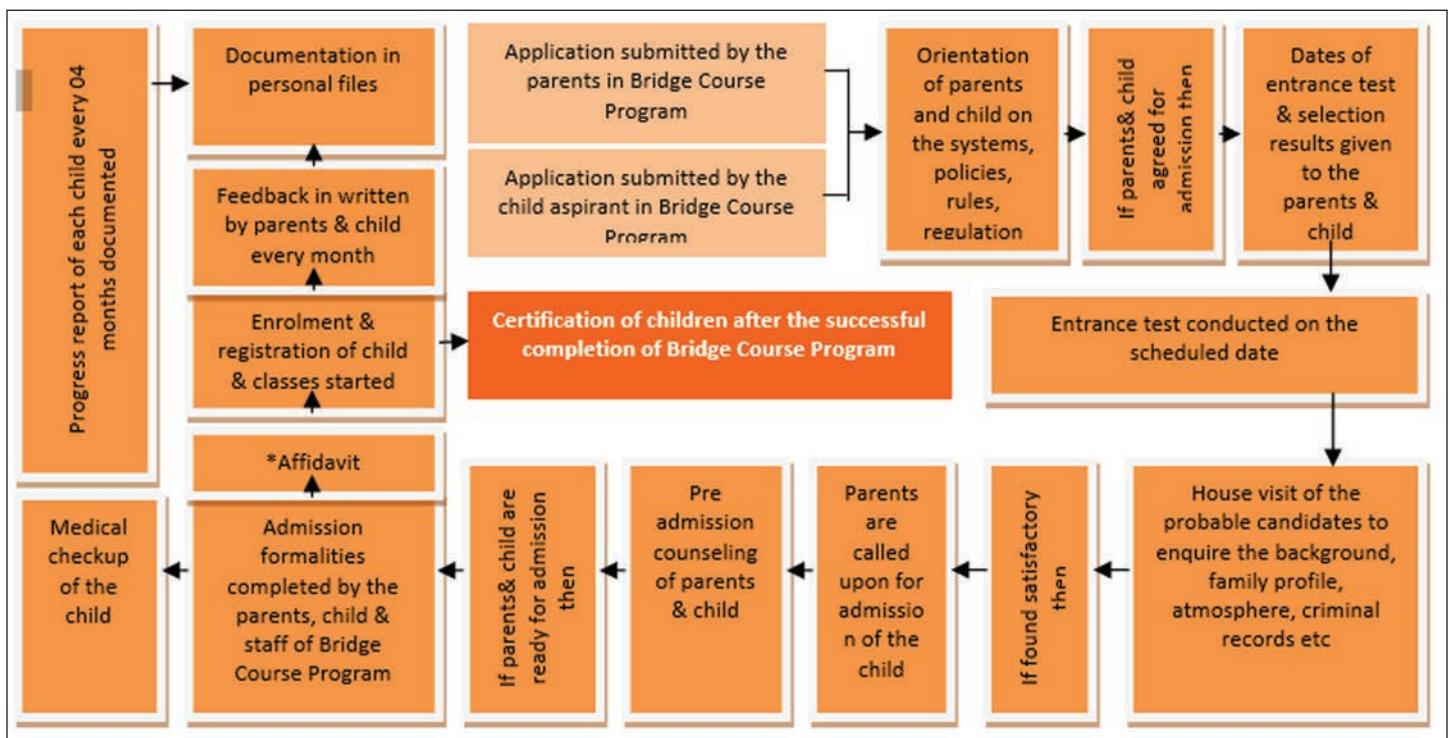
Progress report of each child every 04 months documented

Documentation in personal files

Feedback in written by parents & child every month

Enrolment & registration of child & classes started

*Affidavit

Application submitted by the parents in Bridge Course Program

Application submitted by the child aspirant in Bridge Course Program

Orientation of parents and child on the systems, policies, rules, regulation

If parents& child agreed for admission then

Dates of entrance test & selection results given to the parents & child

Certification of children after the successful completion of Bridge Course Program

Entrance test conducted on the scheduled date

House visit of the probable candidates to enquire the background, family profile, atmosphere, criminal records etc

If found satisfactory then

Parents are called upon for admissio n of the child

Pre admission counseling of parents & child

If parents& child are ready for admission then

Admission formalities completed by the parents, child & staff of Bridge Course Program

Medical checkup of the child